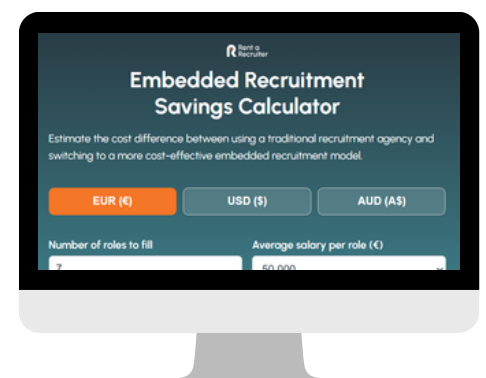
R Rent a Recruiter

Embedded Recruitment Savings Calculator

Estimate the cost difference between using a traditional recruitment agency and switching to a more cost-effective embedded recruitment model.

EUR (€)
USD ($)
AUD (A$)

Number of roles to fill
7

Average salary per role (€)
50,000